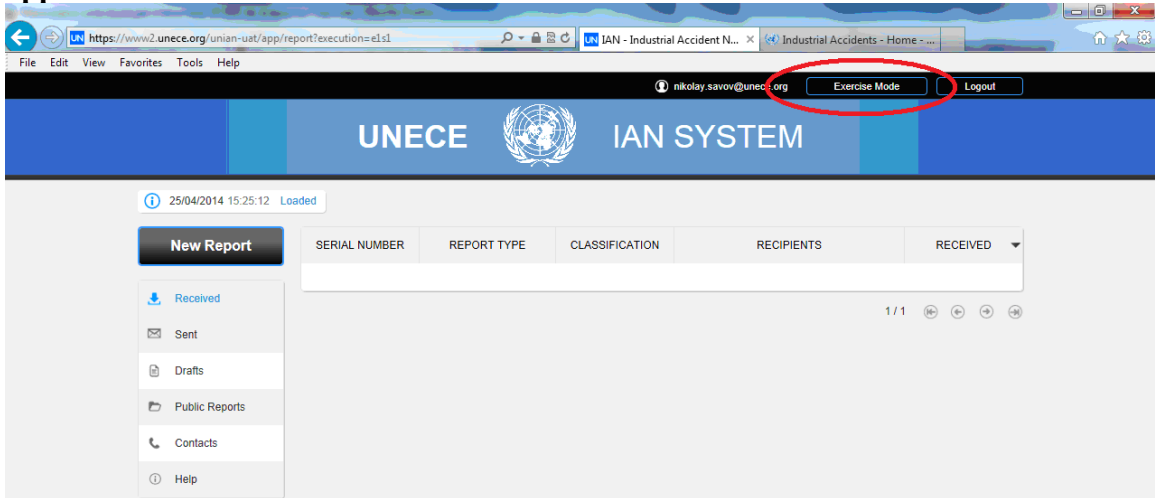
https://www2.unece.org/unian-uat/app/report?execution=e1s1
IAN - Industrial Accident N...
Industrial Accidents - Home - ...
File Edit View Favorites Tools Help
nikolay.savov@unece.org
Exercise Mode
Logout
UNECE IAN SYSTEM
25/04/2014 15:25:12 Loaded
New Report
Received
Sent
Drafts
Public Reports
Contacts
Help

| SERIAL NUMBER | REPORT TYPE | CLASSIFICATION | RECIPIENTS | RECEIVED |
|---|---|---|---|---|

1 / 1